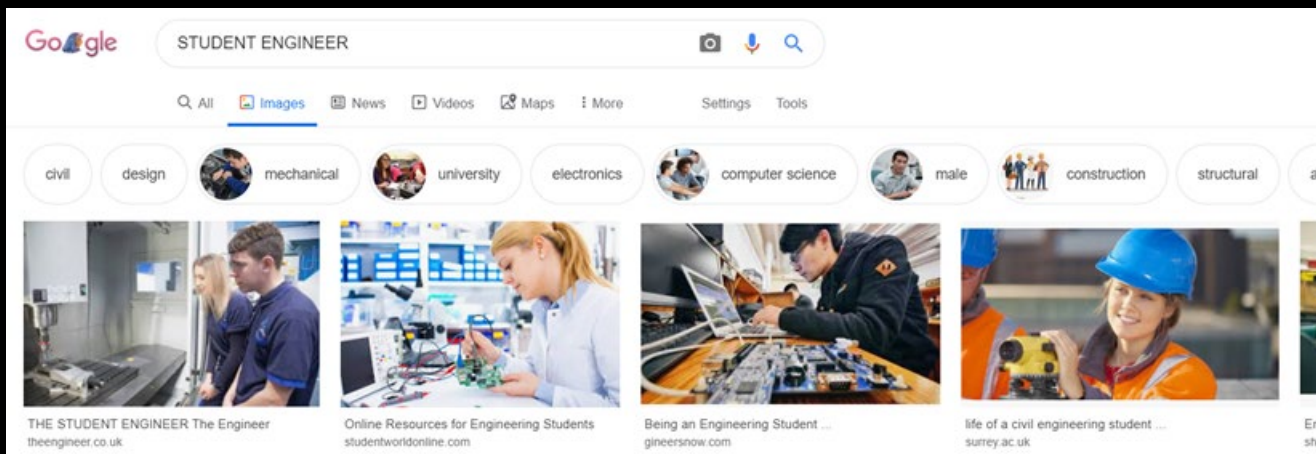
Google

STUDENT ENGINEER

All Images News Videos Maps More Settings Tools

civil design mechanical university electronics computer science male construction structural a

THE STUDENT ENGINEER The Engineer
theengineer.co.uk

Online Resources for Engineering Students
studentworldonline.com

Being an Engineering Student ...
gineersnow.com

life of a civil engineering student ...
surrey.ac.uk

Er
sh